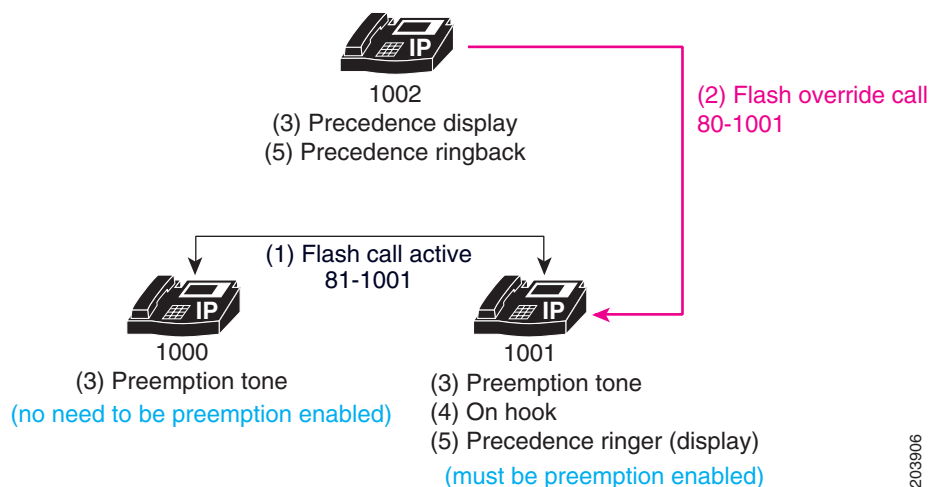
IP

1002
(3) Precedence display
(5) Precedence ringback

(2) Flash override call
80-1001

(1) Flash call active
81-1001

IP

1000
(3) Preemption tone
(no need to be preemption enabled)

IP

1001
(3) Preemption tone
(4) On hook
(5) Precedence ringer (display)
(must be preemption enabled)

203906